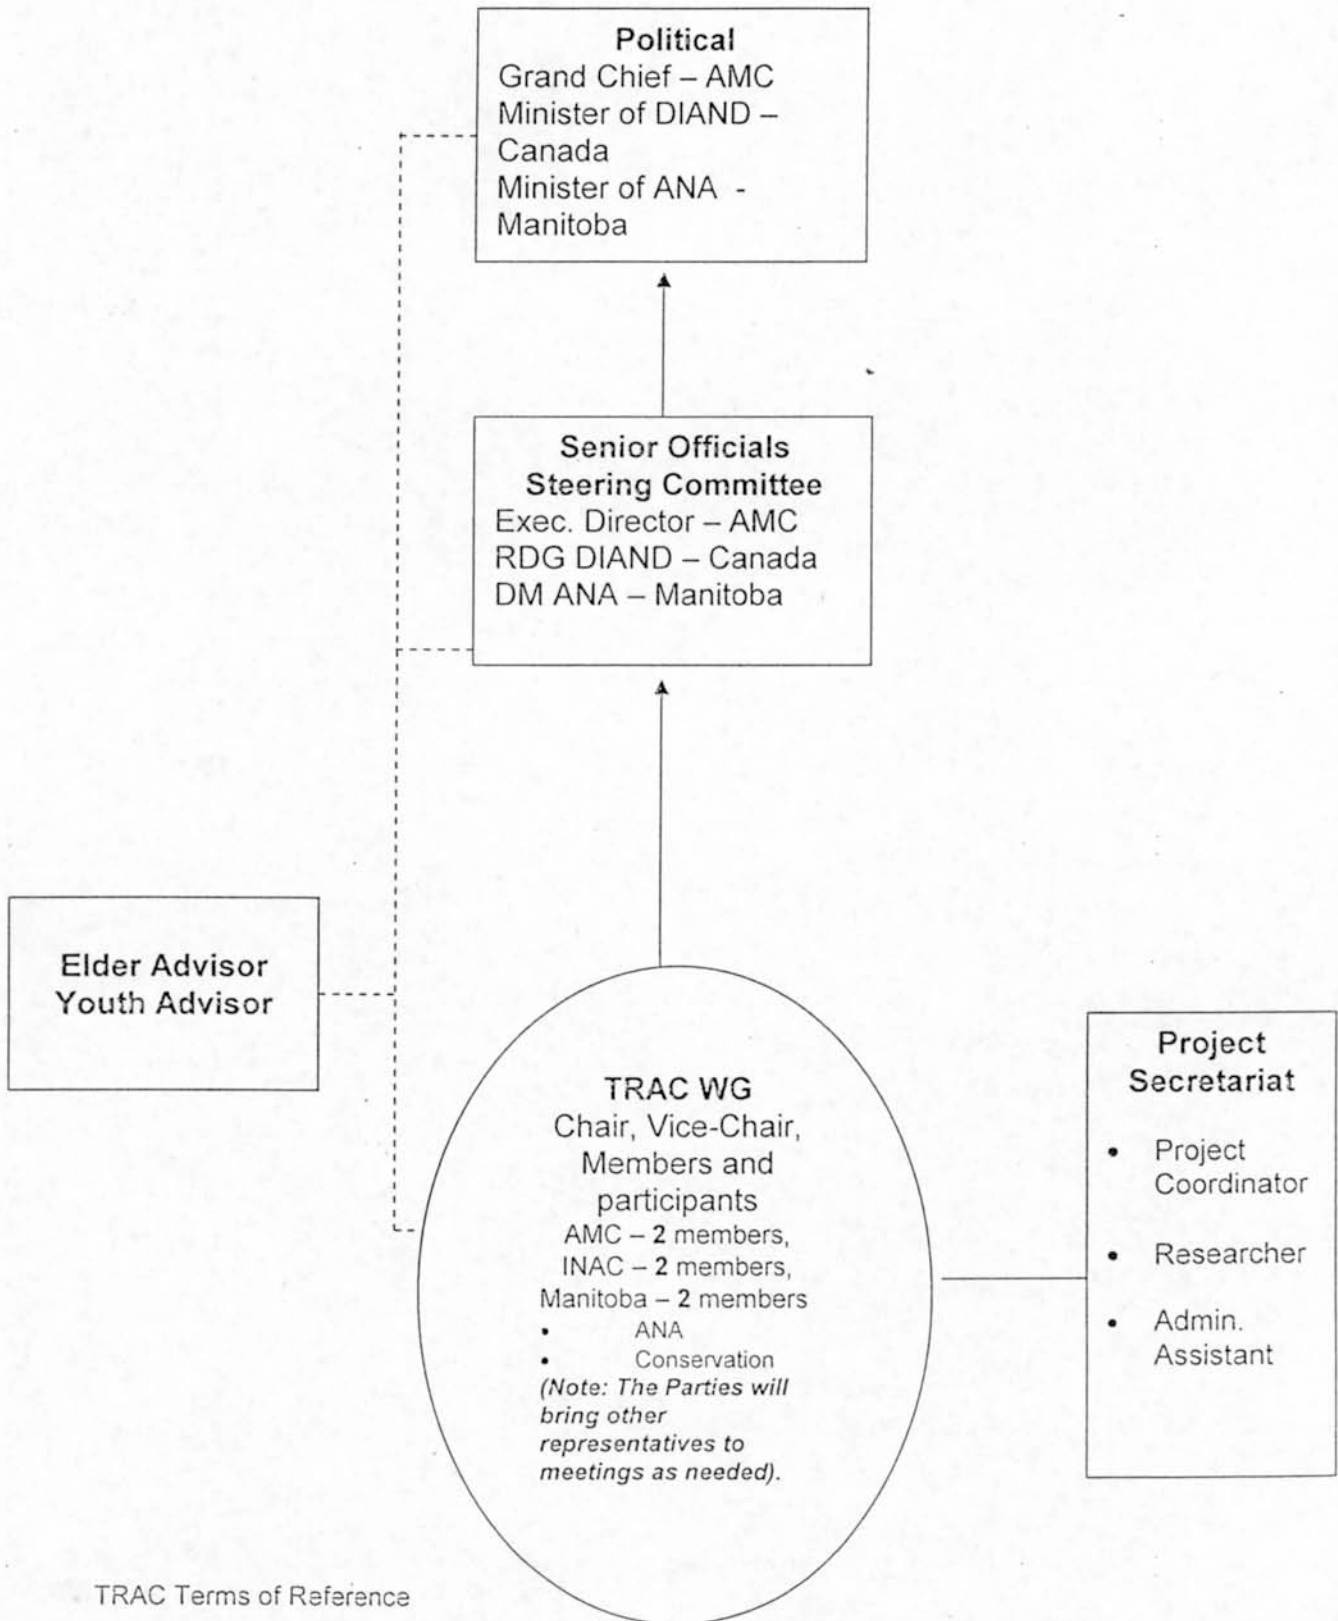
Political
Grand Chief – AMC
Minister of DIAND – Canada
Minister of ANA - Manitoba

Senior Officials Steering Committee
Exec. Director – AMC
RDG DIAND – Canada
DM ANA – Manitoba

Elder Advisor
Youth Advisor

TRAC WG
Chair, Vice-Chair, Members and participants
AMC – 2 members,
INAC – 2 members,
Manitoba – 2 members
• ANA
• Conservation
*(Note: The Parties will bring other representatives to meetings as needed).*

Project Secretariat
• Project Coordinator
• Researcher
• Admin. Assistant

TRAC Terms of Reference